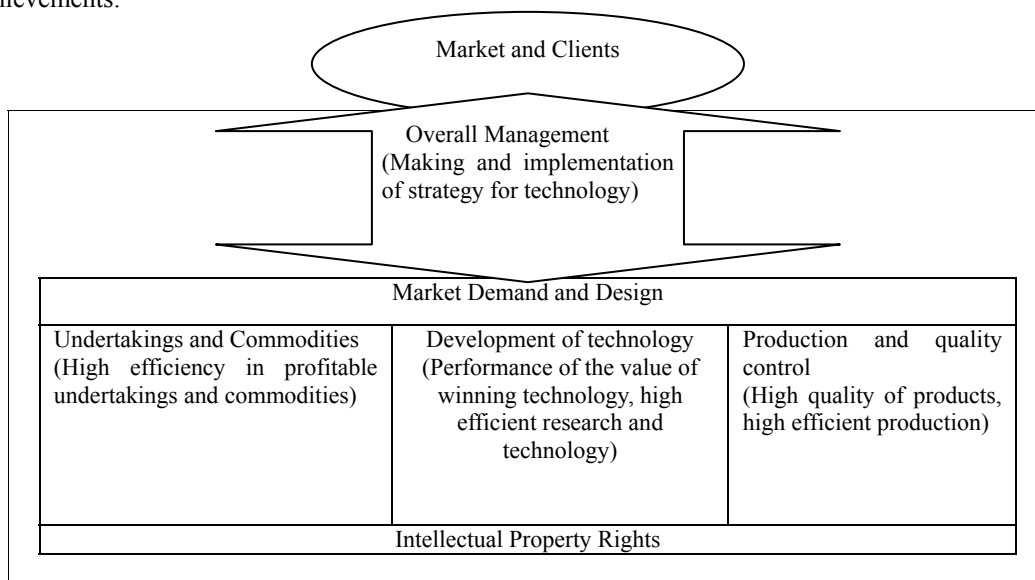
hievements.

Market and Clients

Overall Management (Making and implementation of strategy for technology)

| Market Demand and Design | | |
|---|---|---|
| Undertakings and Commodities (High efficiency in profitable undertakings and commodities) | Development of technology (Performance of the value of winning technology, high efficient research and technology) | Production and quality control (High quality of products, high efficient production) |
| Intellectual Property Rights | | |